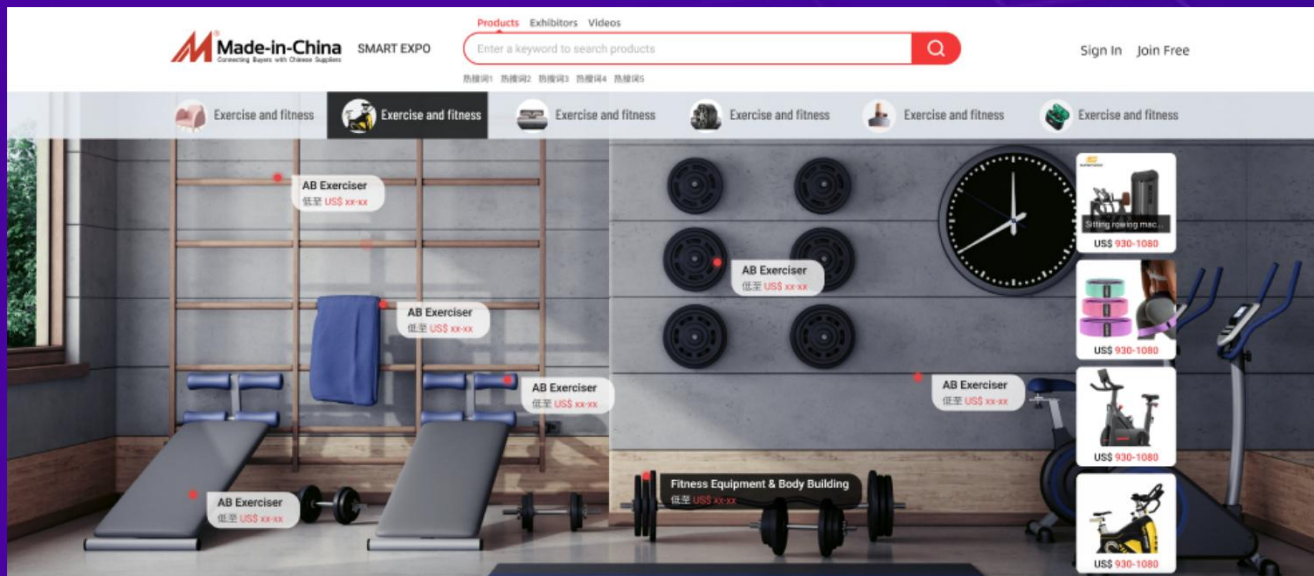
Made-in-China
Connecting Buyers with Chinese Suppliers
SMART EXPO

Products Exhibitors Videos

Enter a keyword to search products

热搜词1 热搜词2 热搜词3 热搜词4 热搜词5

Sign In Join Free

Exercise and fitness
Exercise and fitness
Exercise and fitness
Exercise and fitness
Exercise and fitness
Exercise and fitness

AB Exerciser
低至 US$ xx-xx

AB Exerciser
低至 US$ xx-xx

AB Exerciser
低至 US$ xx-xx

AB Exerciser
低至 US$ xx-xx

AB Exerciser
低至 US$ xx-xx

AB Exerciser
低至 US$ xx-xx

Fitness Equipment & Body Building
低至 US$ xx-xx

Sitting rowing mac...
US$ 930-1080

US$ 930-1080

US$ 930-1080

US$ 930-1080